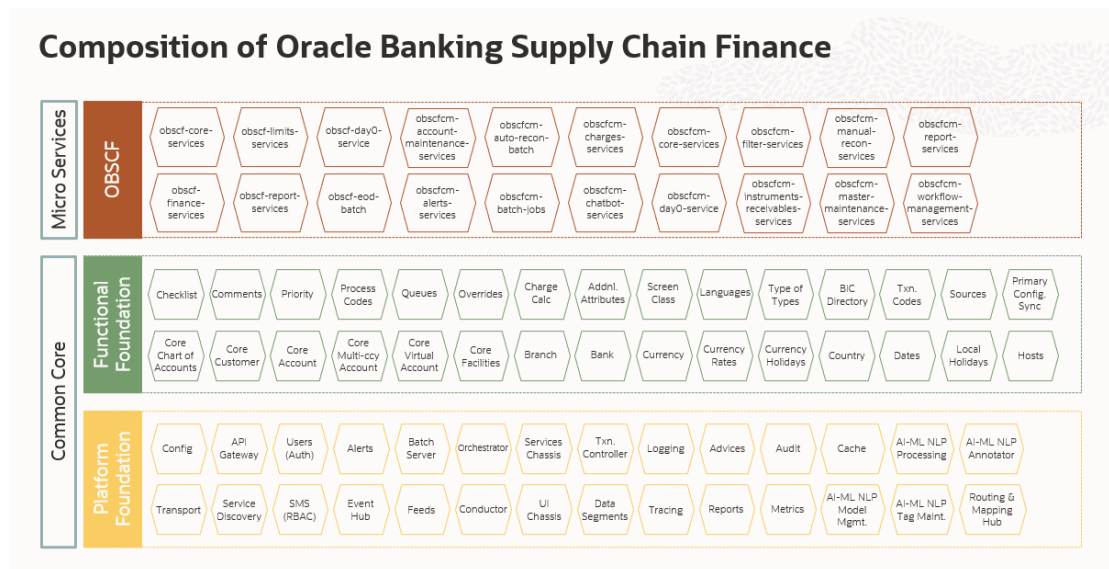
Composition of Oracle Banking Supply Chain Finance

Micro Services

OBSCF

obscf-core-services
obscf-limits-services
obscf-day0-service
obscfcm-account-maintenance-services
obscfcm-auto-recon-batch
obscfcm-charges-services
obscfcm-core-services
obscfcm-filter-services
obscfcm-manual-recon-services
obscfcm-report-services

obscf-finance-services
obscf-report-services
obscf-eod-batch
obscfcm-alerts-services
obscfcm-batch-jobs
obscfcm-chatbot-services
obscfcm-day0-service
obscfcm-instruments-receivables-services
obscfcm-master-maintenance-services
obscfcm-workflow-management-services

Common Core

Functional Foundation

Checklist
Comments
Priority
Process Codes
Queues
Overrides
Charge Calc
Addnl. Attributes
Screen Class
Languages
Type of Types
BIC Directory
Txn. Codes
Sources
Primary Config. Sync

Core Chart of Accounts
Core Customer
Core Account
Core Multi-ccy Account
Core Virtual Account
Core Facilities
Branch
Bank
Currency
Currency Rates
Currency Holidays
Country
Dates
Local Holidays
Hosts

Platform Foundation

Config
API Gateway
Users (Auth)
Alerts
Batch Server
Orchestrator
Services Chassis
Txn. Controller
Logging
Advices
Audit
Cache
AI-ML NLP Processing
AI-ML NLP Annotator

Transport
Service Discovery
SMS (RBAC)
Event Hub
Feeds
Conductor
UI Chassis
Data Segments
Tracing
Reports
Metrics
AI-ML NLP Model Mgmt.
AI-ML NLP Tag Maint.
Routing & Mapping Hub